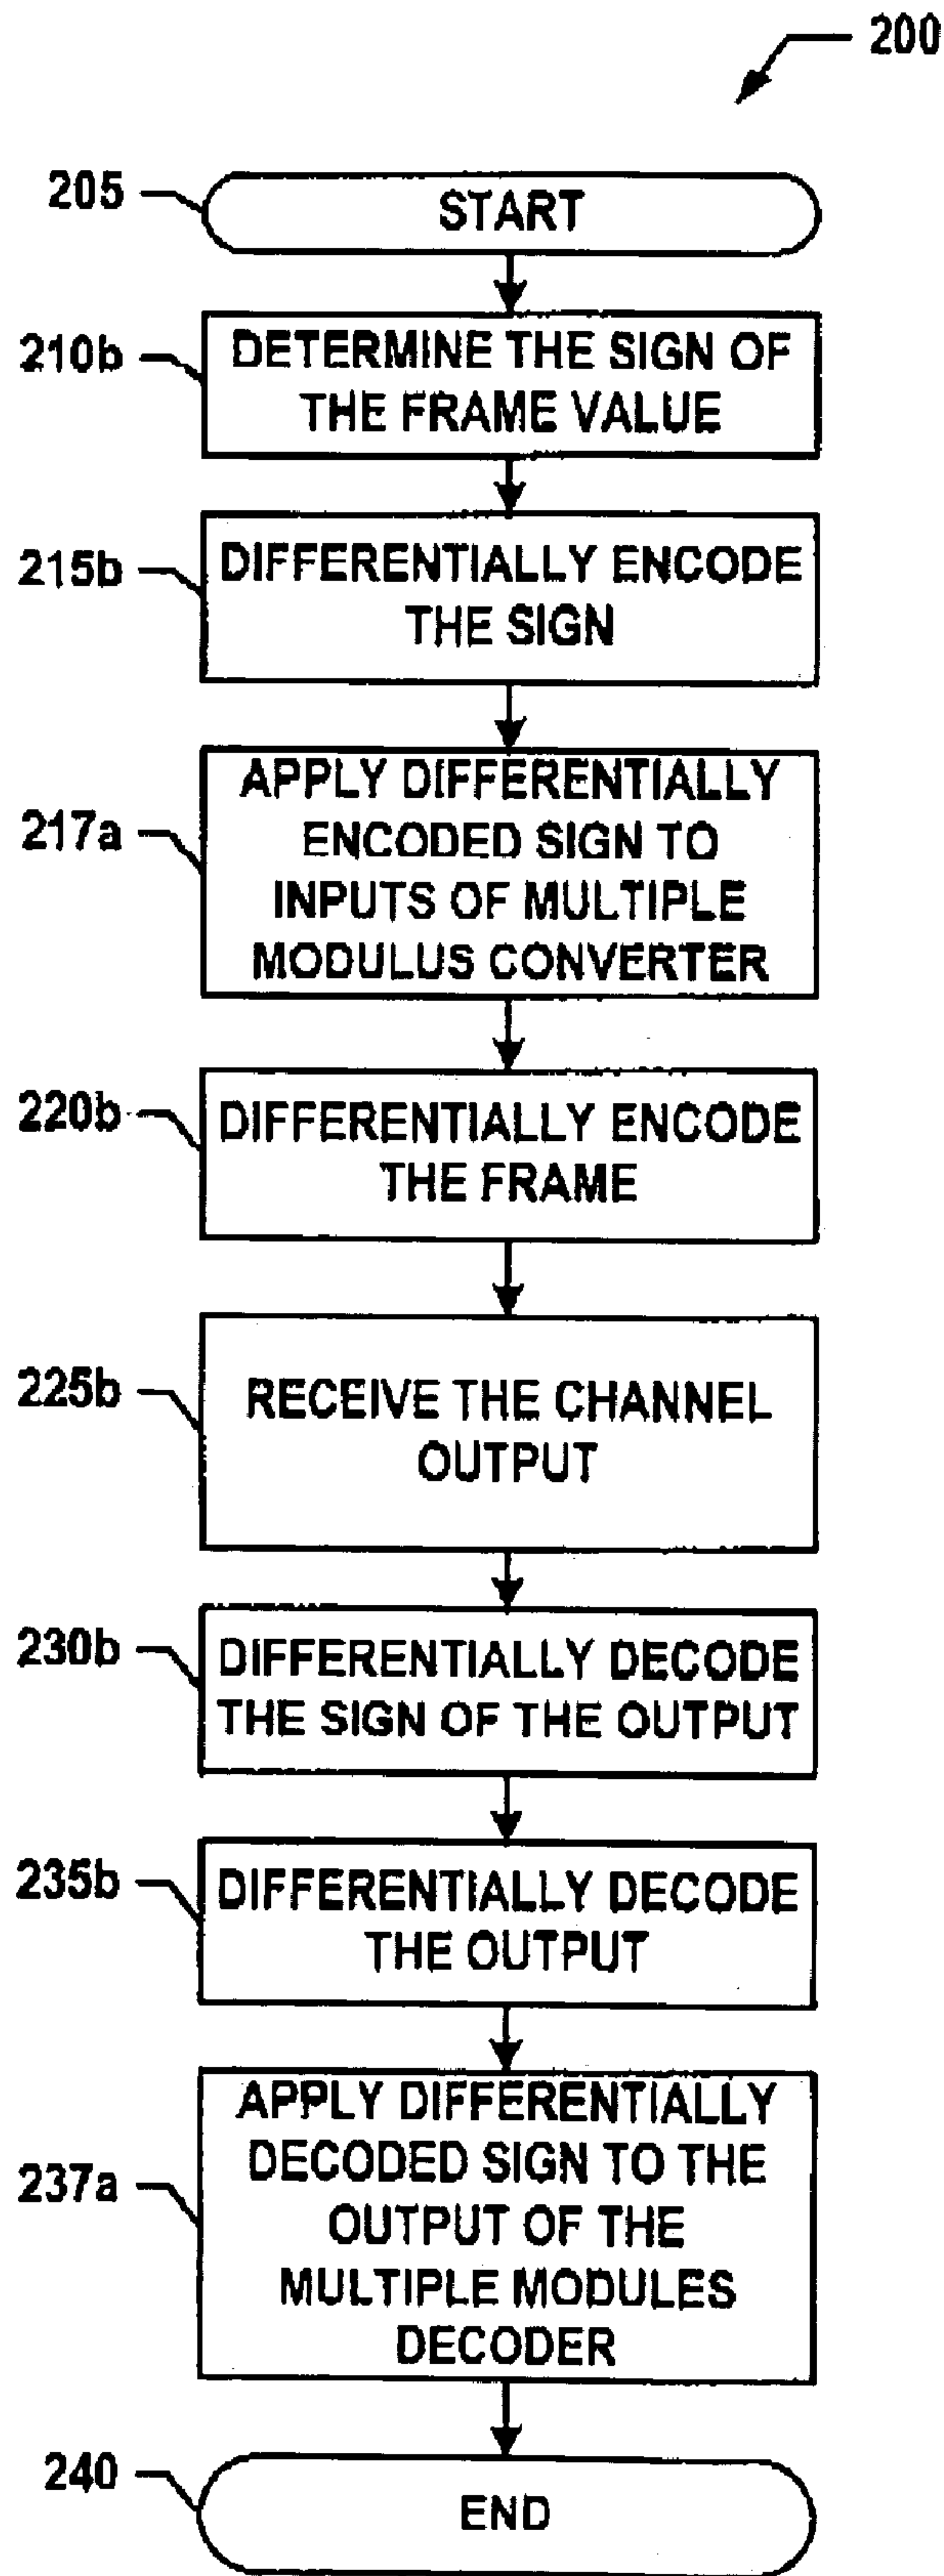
200

205 START

210b DETERMINE THE SIGN OF THE FRAME VALUE

215b DIFFERENTIALLY ENCODE THE SIGN

217a APPLY DIFFERENTIALLY ENCODED SIGN TO INPUTS OF MULTIPLE MODULUS CONVERTER

220b DIFFERENTIALLY ENCODE THE FRAME

225b RECEIVE THE CHANNEL OUTPUT

230b DIFFERENTIALLY DECODE THE SIGN OF THE OUTPUT

235b DIFFERENTIALLY DECODE THE OUTPUT

237a APPLY DIFFERENTIALLY DECODED SIGN TO THE OUTPUT OF THE MULTIPLE MODULES DECODER

240 END